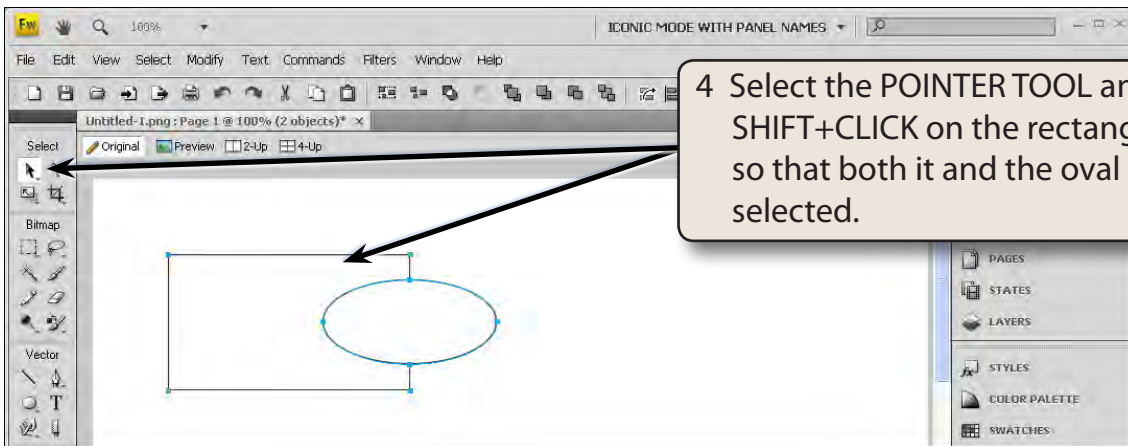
Fw 100%

ICONIC MODE WITH PANEL NAMES

File Edit View Select Modify Text Commands Filters Window Help

Untitled-1.png : Page 1 @ 100% (2 objects)* ×

Original Preview 2-Up 4-Up

Select

Bitmap

Vector

4 Select the POINTER TOOL an SHIFT+CLICK on the rectang so that both it and the oval selected.

PAGES

STATES

LAYERS

STYLES

COLOR PALETTE

SWATCHES